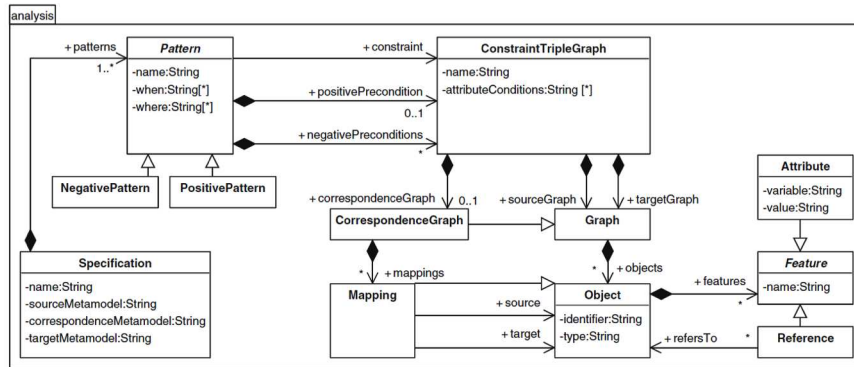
analysis

+patterns
1..*

Pattern
-name:String
-when:String[*]
-where:String[*]

+constraint

ConstraintTripleGraph
-name:String
-attributeConditions:String [*]

+positivePrecondition
0..1

+negativePreconditions
*

NegativePattern

PositivePattern

Attribute
-variable:String
-value:String

+correspondenceGraph
0..1

+sourceGraph

+targetGraph

CorrespondenceGraph

Graph

Specification
-name:String
-sourceMetamodel:String
-correspondenceMetamodel:String
-targetMetamodel:String

*
+mappings

*
+objects

Feature
-name:String

+features
*

Mapping

+source

Object
-identifier:String
-type:String

+target

+refersTo

*

Reference